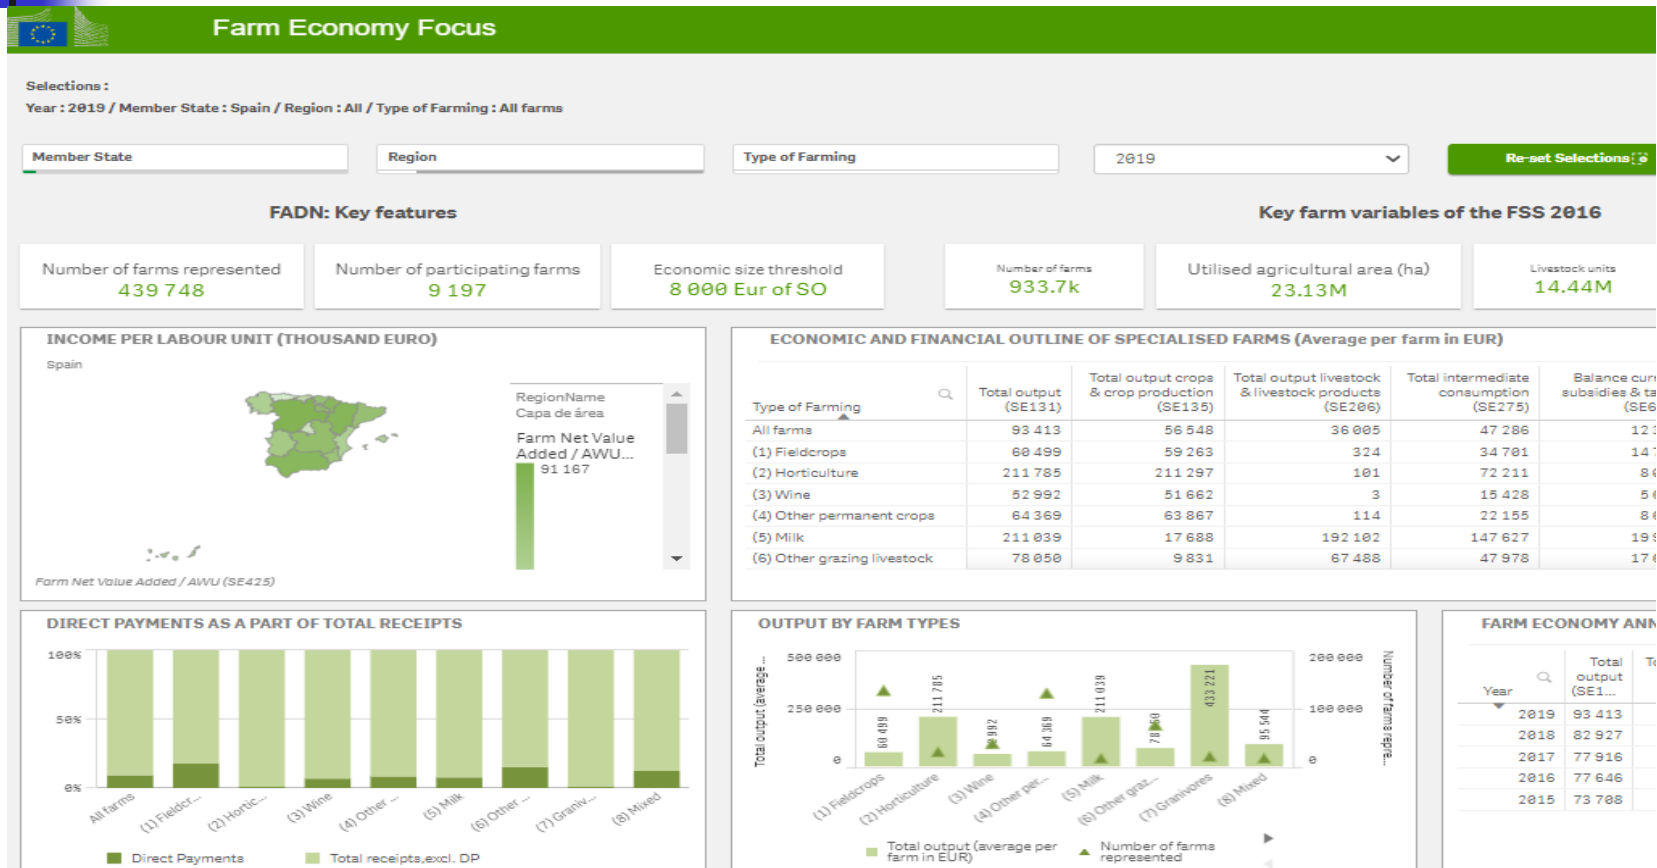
Farm Economy Focus

Selections:
Year: 2019 / Member State: Spain / Region: All / Type of Farming: All farms

Member State
Region
Type of Farming
2019
Re-set Selections

FADN: Key features

Key farm variables of the FSS 2016

Number of farms represented
439 748

Number of participating farms
9 197

Economic size threshold
8 000 Eur of SO

Number of farms
933.7k

Utilised agricultural area (ha)
23.13M

Livestock units
14.44M

INCOME PER LABOUR UNIT (THOUSAND EURO)

Spain

RegionName
Capa de área

Farm Net Value Added / AWU...
91 167

Farm Net Value Added / AWU (SE425)

ECONOMIC AND FINANCIAL OUTLINE OF SPECIALISED FARMS (Average per farm in EUR)

| Type of Farming | Total output (SE131) | Total output crops & crop production (SE135) | Total output livestock & livestock products (SE206) | Total intermediate consumption (SE275) | Balance cur subsidies & ta (SE6 |
|---|---|---|---|---|---|
| All farms | 93 413 | 56 548 | 36 005 | 47 286 | 12 |
| (1) Fieldcrops | 60 499 | 59 263 | 324 | 34 701 | 14 |
| (2) Horticulture | 211 785 | 211 297 | 101 | 72 211 | 8 |
| (3) Wine | 52 992 | 51 662 | 3 | 15 428 | 5 |
| (4) Other permanent crops | 64 369 | 63 867 | 114 | 22 155 | 8 |
| (5) Milk | 211 039 | 17 688 | 192 102 | 147 627 | 19 |
| (6) Other grazing livestock | 78 050 | 9 831 | 67 488 | 47 978 | 17 |

DIRECT PAYMENTS AS A PART OF TOTAL RECEIPTS

100%
50%
0%

All farms
(1) Fieldcr...
(2) Hortic...
(3) Wine
(4) Other ...
(5) Milk
(6) Other ...
(7) Graniv...
(8) Mixed

Direct Payments
Total receipts,excl. DP

OUTPUT BY FARM TYPES

Total output (average...
500 000
250 000
0
200 000
100 000
0
Number of farms repre...

60 499
211 785
52 992
64 369
211 039
78 050
433 221
95 504

(1) Fieldcrops
(2) Horticulture
(3) Wine
(4) Other per...
(5) Milk
(6) Other graz...
(7) Granivores
(8) Mixed

Total output (average per farm in EUR)
Number of farms represented

FARM ECONOMY ANN

| Year | Total output (SE1... | To |
|---|---|---|
| 2019 | 93 413 | |
| 2018 | 82 927 | |
| 2017 | 77 916 | |
| 2016 | 77 646 | |
| 2015 | 73 708 | |